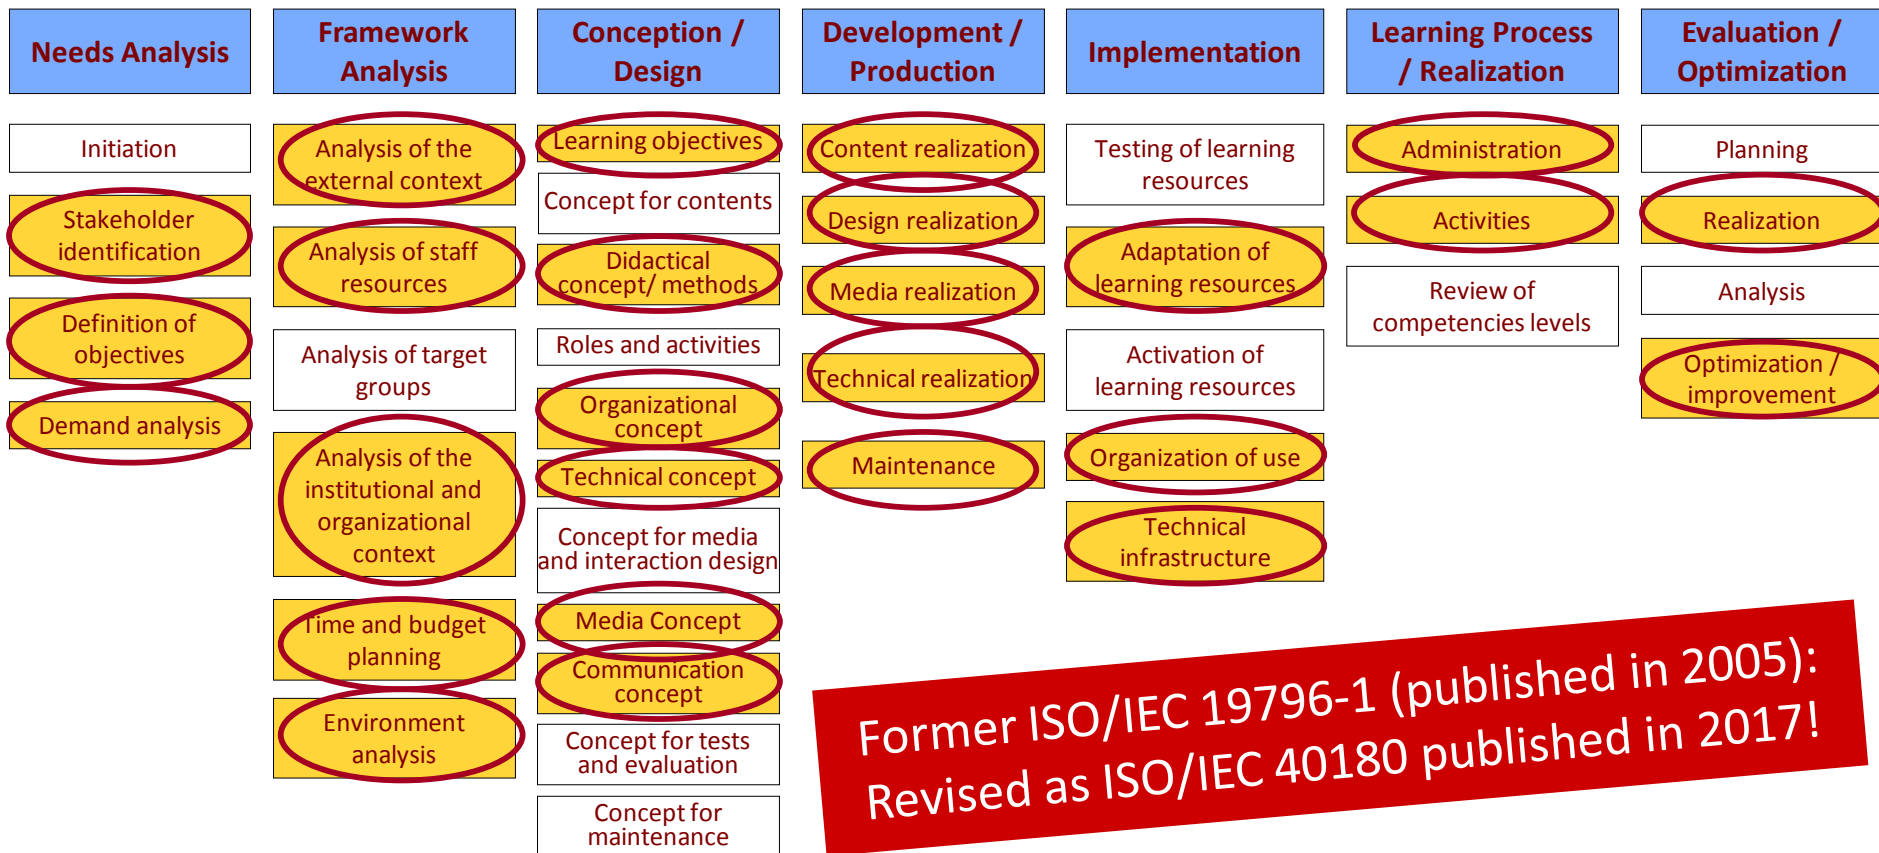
Needs Analysis

Initiation

Stakeholder identification

Definition of objectives

Demand analysis

Framework Analysis

Analysis of the external context

Analysis of staff resources

Analysis of target groups

Analysis of the institutional and organizational context

Time and budget planning

Environment analysis

Conception / Design

Learning objectives

Concept for contents

Didactical concept/ methods

Roles and activities

Organizational concept

Technical concept

Concept for media and interaction design

Media Concept

Communication concept

Concept for tests and evaluation

Concept for maintenance

Development / Production

Content realization

Design realization

Media realization

Technical realization

Maintenance

Implementation

Testing of learning resources

Adaptation of learning resources

Activation of learning resources

Organization of use

Technical infrastructure

Learning Process / Realization

Administration

Activities

Review of competencies levels

Evaluation / Optimization

Planning

Realization

Analysis

Optimization / improvement

Former ISO/IEC 19796-1 (published in 2005): Revised as ISO/IEC 40180 published in 2017!